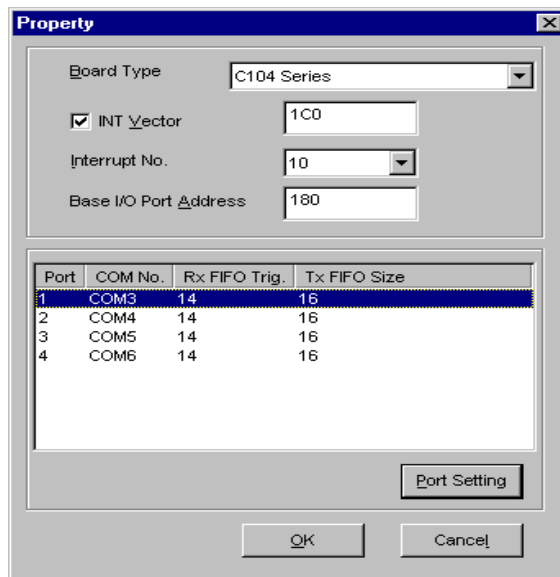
Property

Board Type C104 Series

INT Vector 1C0

Interrupt No. 10

Base I/O Port Address 180

| Port | COM No. | Rx FIFO Trig. | Tx FIFO Size |
|---|---|---|---|
| 1 | COM3 | 14 | 16 |
| 2 | COM4 | 14 | 16 |
| 3 | COM5 | 14 | 16 |
| 4 | COM6 | 14 | 16 |

Port Setting

OK Cancel